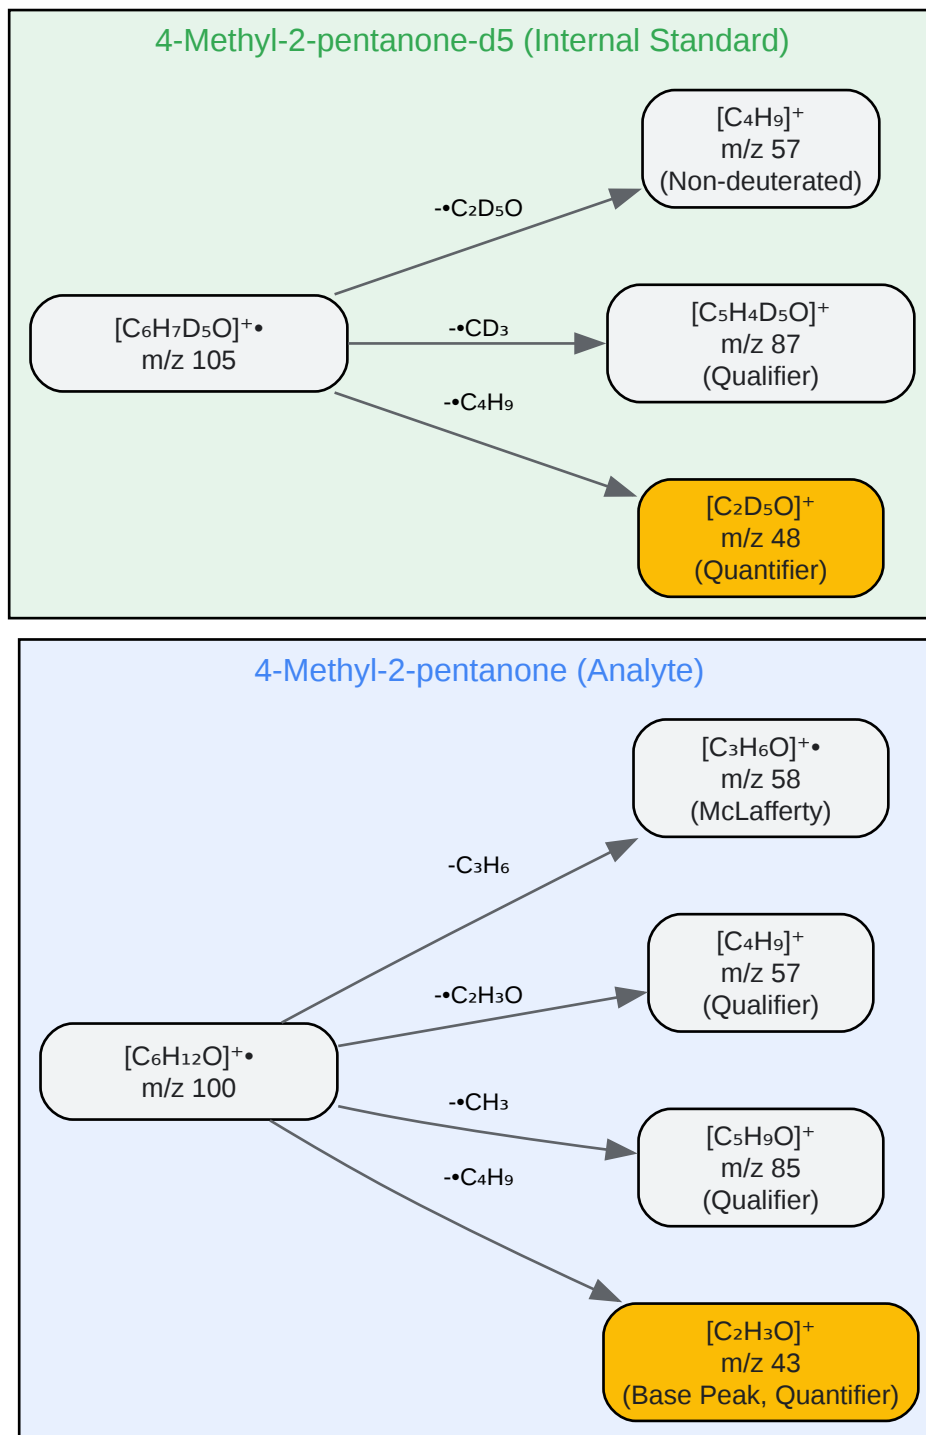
4-Methyl-2-pentanone-d5 (Internal Standard)

$[C_6H_7D_5O]^{+\bullet}$
m/z 105

-•$C_2D_5O$

$[C_4H_9]^+$
m/z 57
(Non-deuterated)

-•$CD_3$

$[C_5H_4D_5O]^+$
m/z 87
(Qualifier)

-•$C_4H_9$

$[C_2D_5O]^+$
m/z 48
(Quantifier)

4-Methyl-2-pentanone (Analyte)

$[C_6H_{12}O]^{+\bullet}$
m/z 100

-$C_3H_6$

$[C_3H_6O]^{+\bullet}$
m/z 58
(McLafferty)

-•$C_2H_3O$

$[C_4H_9]^+$
m/z 57
(Qualifier)

-•$CH_3$

$[C_5H_9O]^+$
m/z 85
(Qualifier)

-•$C_4H_9$

$[C_2H_3O]^+$
m/z 43
(Base Peak, Quantifier)